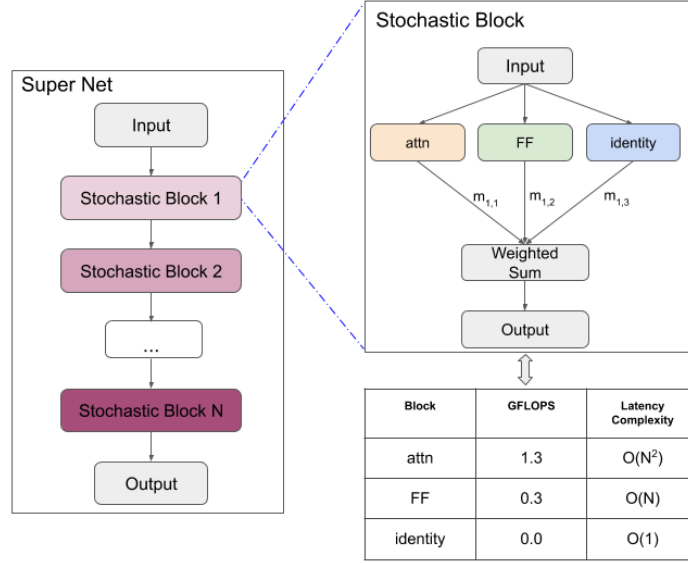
Super Net

Input

Stochastic Block 1

Stochastic Block 2

...

Stochastic Block N

Output

Stochastic Block

Input

attn

FF

identity

$m_{1,1}$

$m_{1,2}$

$m_{1,3}$

Weighted Sum

Output

| Block | GFLOPS | Latency Complexity |
|---|---|---|
| attn | 1.3 | $O(N^2)$ |
| FF | 0.3 | O(N) |
| identity | 0.0 | O(1) |